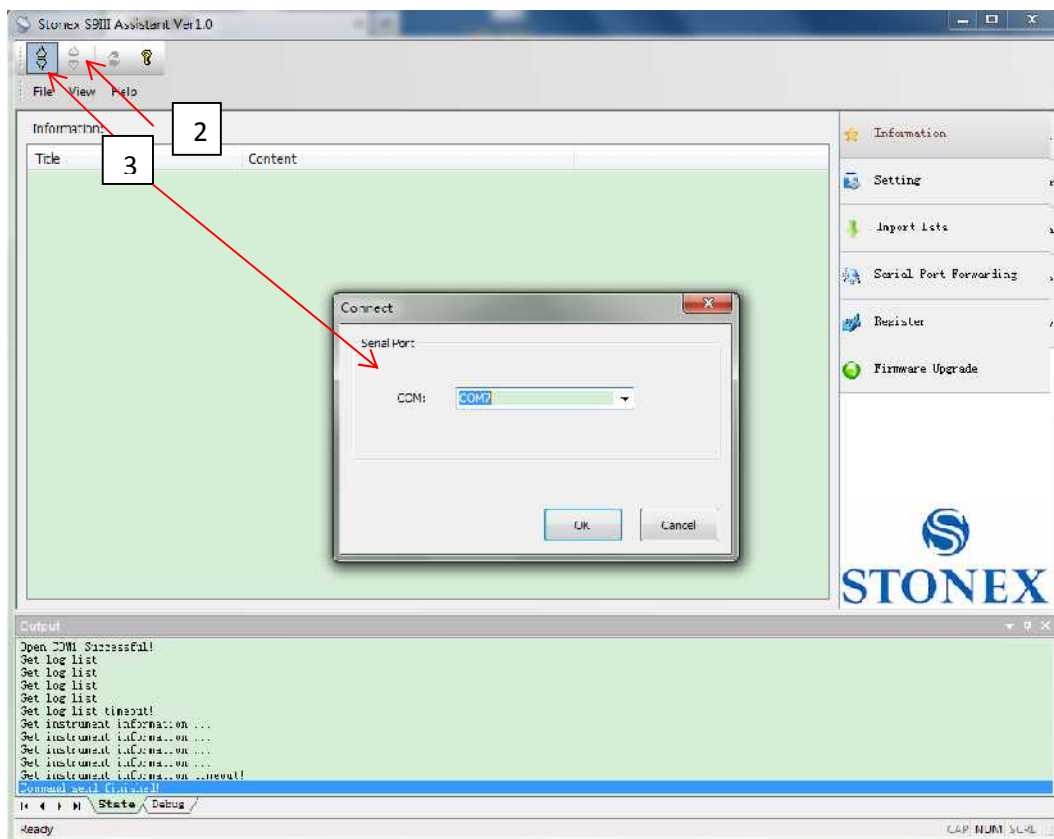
Stonex S9III Assistant Ver1.0

File View Help

2

3

Information:

| Title | Content |
|---|---|

Information
Setting
Import Data
Serial Port Forwarding
Register
Firmware Upgrade

Connect

Serial Port

COM: COM7

OK Cancel

STONEX

Output

Open COM1 Successful!
Get log list
Get log list
Get log list
Get log list
Get log list timeout!
Get instrument information ...
Get instrument information ...
Get instrument information ...
Get instrument information ...
Get instrument information timeout!
Command send finished!

State Debug

Ready

CAP NUM SCRL